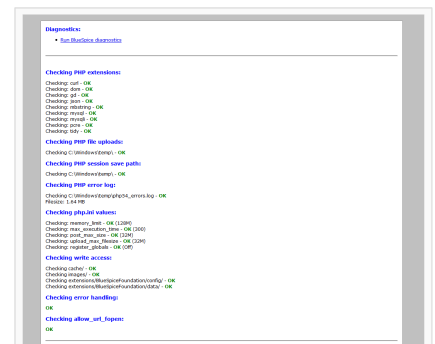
Diagnostics:

- Run BlueSpice diagnostics

Checking PHP extensions:

Checking: curl - OK
Checking: dom - OK
Checking: gd - OK
Checking: json - OK
Checking: mbstring - OK
Checking: mysql - OK
Checking: mysqli - OK
Checking: pcre - OK
Checking: tidy - OK

Checking PHP file uploads:

Checking C:\Windows\temp\ - OK

Checking PHP session save path:

Checking C:\Windows\temp\ - OK

Checking PHP error log:

Checking C:\Windows\temp\php54_errors.log - OK
filesize: 1.64 MB

Checking php.ini values:

Checking: memory_limit - OK (128M)
Checking: max_execution_time - OK (300)
Checking: post_max_size - OK (32M)
Checking: upload_max_filesize - OK (32M)
Checking: register_globals - OK (Off)

Checking write access:

Checking cache/ - OK
Checking images/ - OK
Checking extensions/BlueSpiceFoundation/config/ - OK
Checking extensions/BlueSpiceFoundation/data/ - OK

Checking error handling:

OK

Checking allow_url_fopen:

OK